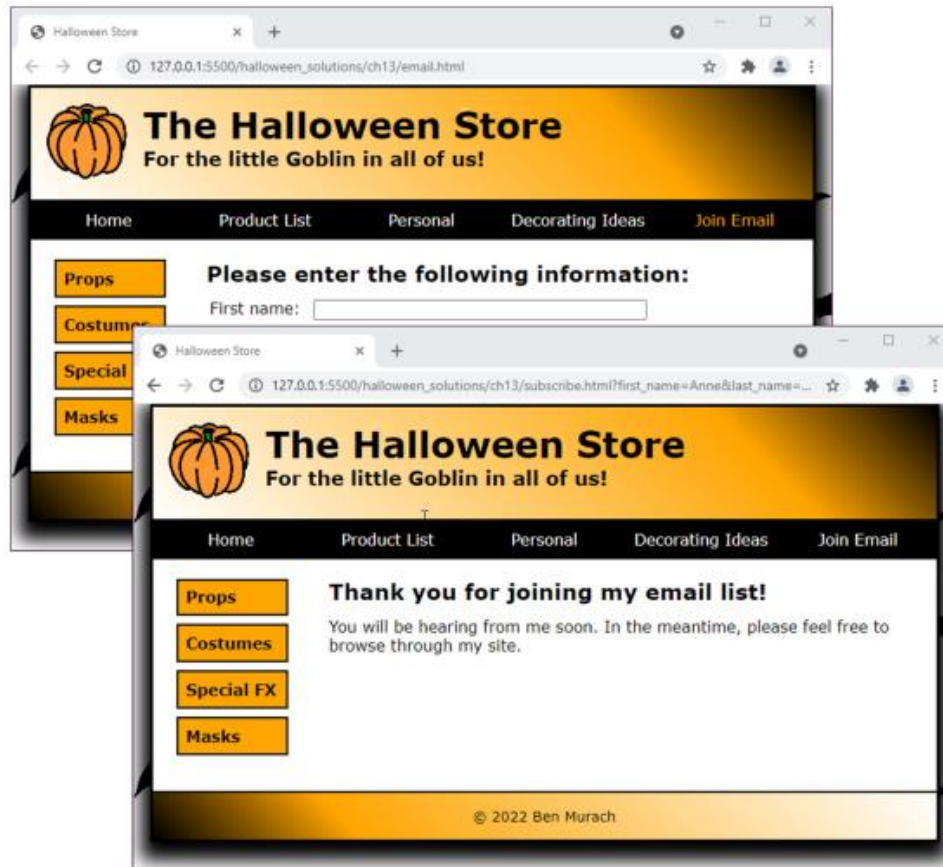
Halloween Store
127.0.0.1:5500/halloween_solutions/ch13/email.html

The Halloween Store
For the little Goblin in all of us!

Home
Product List
Personal
Decorating Ideas
Join Email

Props
Costum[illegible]
Special
Masks

Please enter the following information:
First name:

Halloween Store
127.0.0.1:5500/halloween_solutions/ch13/subscribe.html?first_name=Anne&last_name=...

The Halloween Store
For the little Goblin in all of us!

Home
Product List
Personal
Decorating Ideas
Join Email

Props
Costumes
Special FX
Masks

Thank you for joining my email list!
You will be hearing from me soon. In the meantime, please feel free to browse through my site.

© 2022 Ben Murach